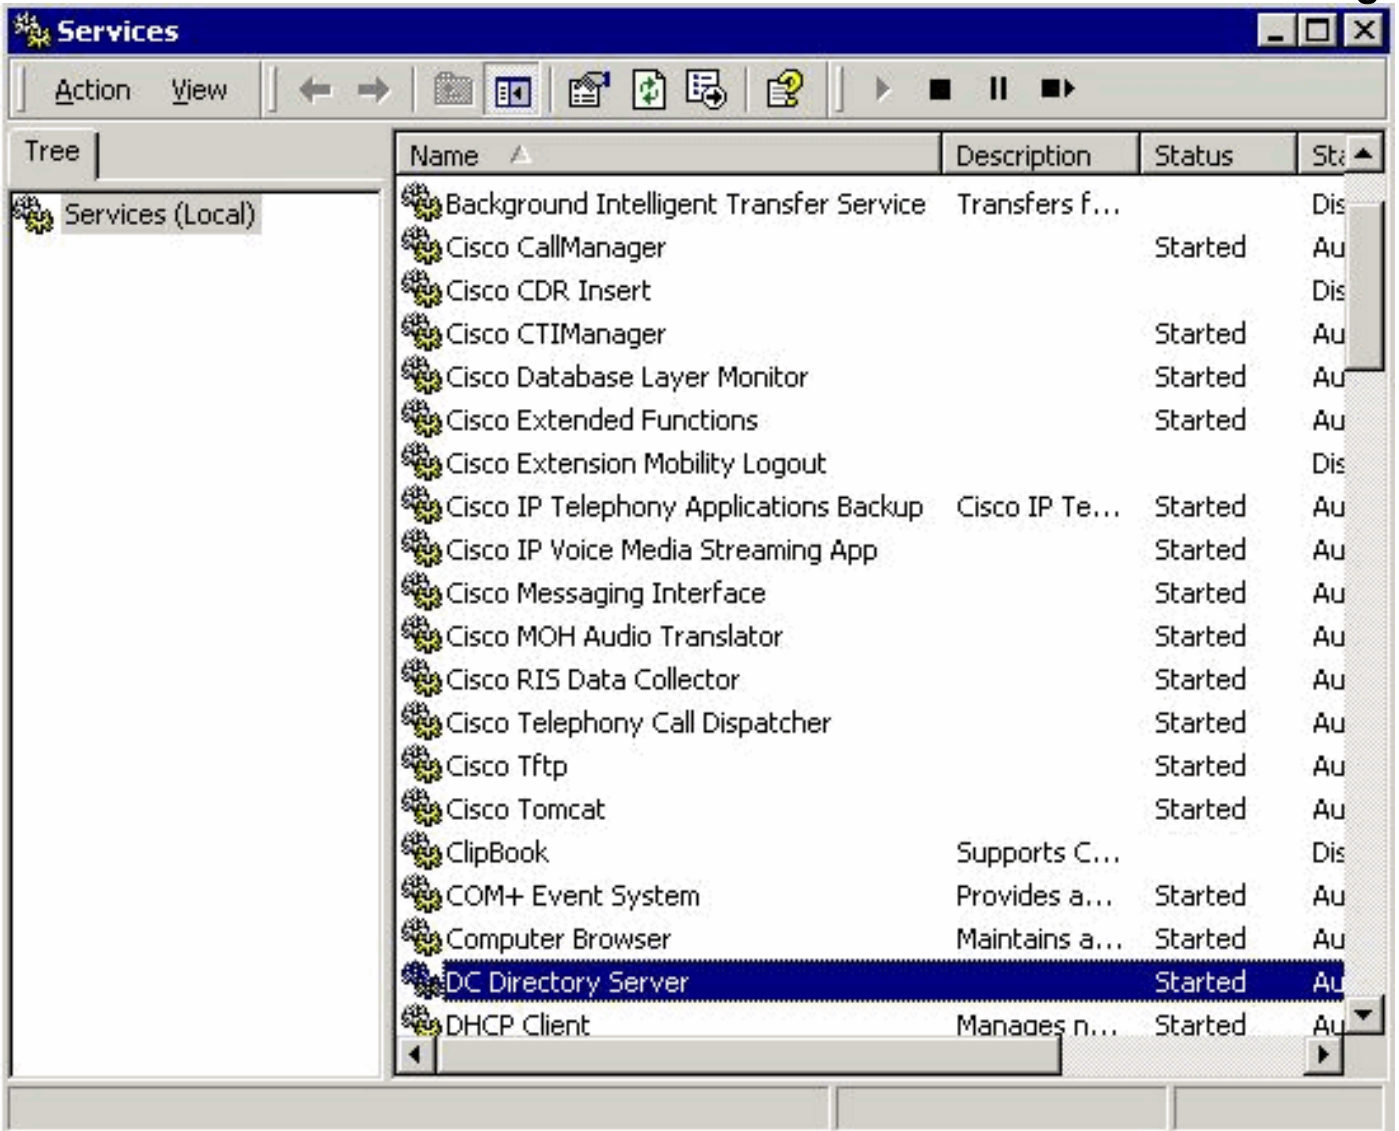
Services

Action View

Tree

Services (Local)

| Name | Description | Status | Sta |
|---|---|---|---|
| Background Intelligent Transfer Service | Transfers f... | | Dis |
| Cisco CallManager | | Started | Au |
| Cisco CDR Insert | | | Dis |
| Cisco CTIManager | | Started | Au |
| Cisco Database Layer Monitor | | Started | Au |
| Cisco Extended Functions | | Started | Au |
| Cisco Extension Mobility Logout | | | Dis |
| Cisco IP Telephony Applications Backup | Cisco IP Te... | Started | Au |
| Cisco IP Voice Media Streaming App | | Started | Au |
| Cisco Messaging Interface | | Started | Au |
| Cisco MOH Audio Translator | | Started | Au |
| Cisco RIS Data Collector | | Started | Au |
| Cisco Telephony Call Dispatcher | | Started | Au |
| Cisco Tftp | | Started | Au |
| Cisco Tomcat | | Started | Au |
| ClipBook | Supports C... | | Dis |
| COM+ Event System | Provides a... | Started | Au |
| Computer Browser | Maintains a... | Started | Au |
| DC Directory Server | | Started | Au |
| DHCP Client | Manages n... | Started | Au |